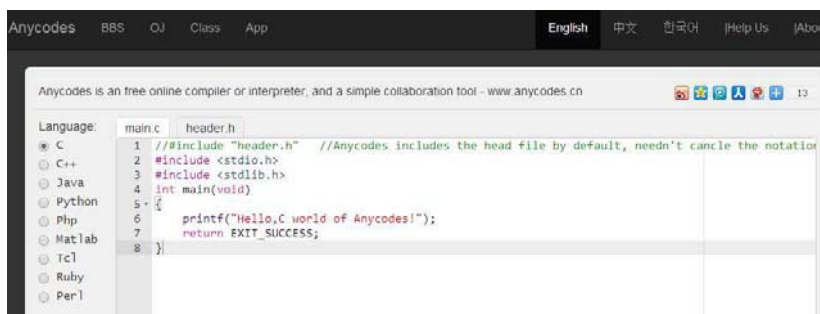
Anycodes BBS OJ Class App English 中文 한국어 |Help Us |Abo

Anycodes is an free online compiler or interpreter, and a simple collaboration tool - www.anycodes.cn

13

Language:
C
C++
Java
Python
Php
Matlab
Tcl
Ruby
Perl

main.c header.h

1 //#include "header.h" //Anycodes includes the head file by default, needn't cancle the notation
2 #include <stdio.h>
3 #include <stdlib.h>
4 int main(void)
5 {
6 printf("Hello,C world of Anycodes!");
7 return EXIT_SUCCESS;
8 }